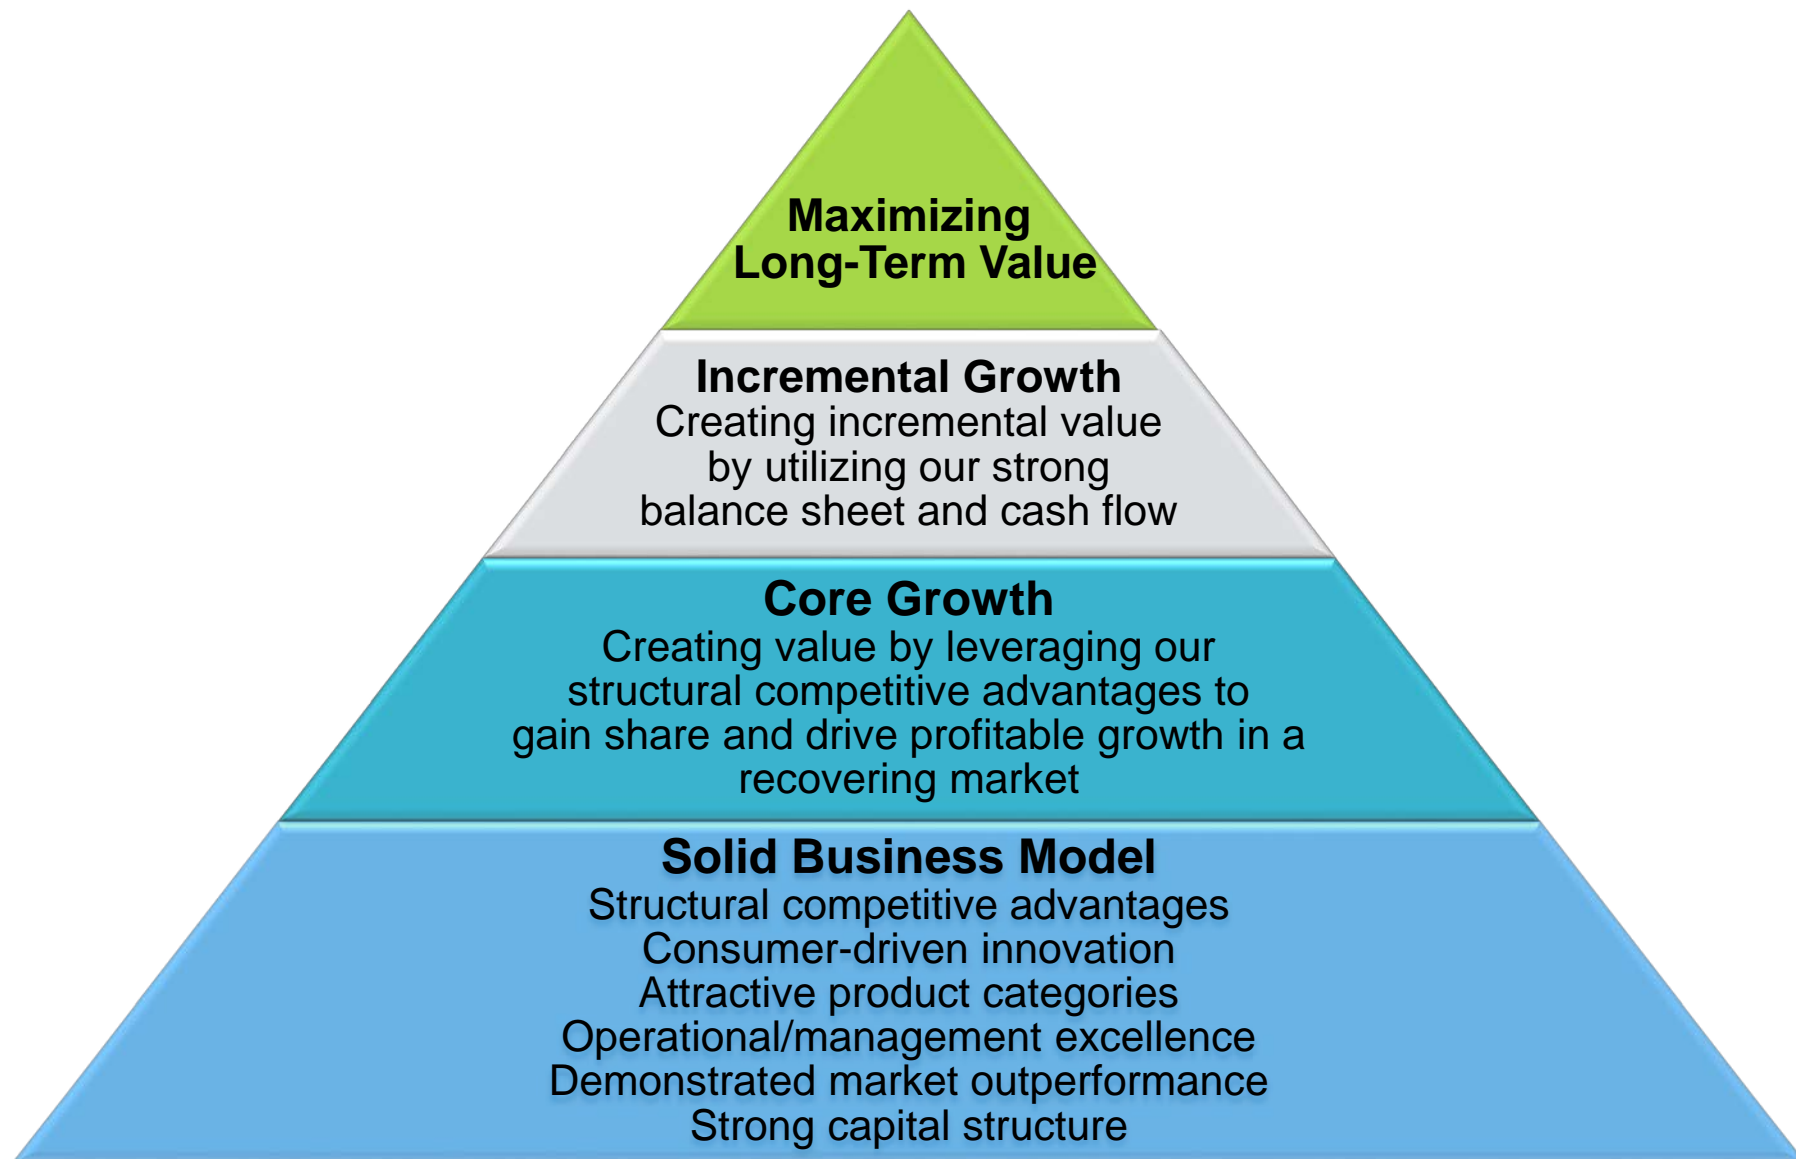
Maximizing
Long-Term Value

Incremental Growth
Creating incremental value by utilizing our strong balance sheet and cash flow

Core Growth
Creating value by leveraging our structural competitive advantages to gain share and drive profitable growth in a recovering market

Solid Business Model
Structural competitive advantages
Consumer-driven innovation
Attractive product categories
Operational/management excellence
Demonstrated market outperformance
Strong capital structure